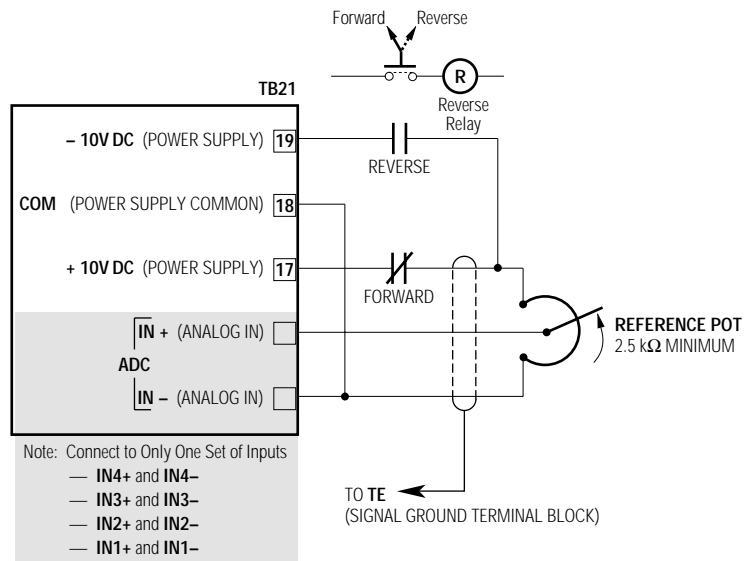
Forward Reverse

R

Reverse Relay

TB21

– 10V DC (POWER SUPPLY) 19

REVERSE

COM (POWER SUPPLY COMMON) 18

+ 10V DC (POWER SUPPLY) 17

FORWARD

IN + (ANALOG IN)

ADC

IN – (ANALOG IN)

REFERENCE POT
2.5 kΩ MINIMUM

Note: Connect to Only One Set of Inputs
— IN4+ and IN4–
— IN3+ and IN3–
— IN2+ and IN2–
— IN1+ and IN1–

TO TE
(SIGNAL GROUND TERMINAL BLOCK)